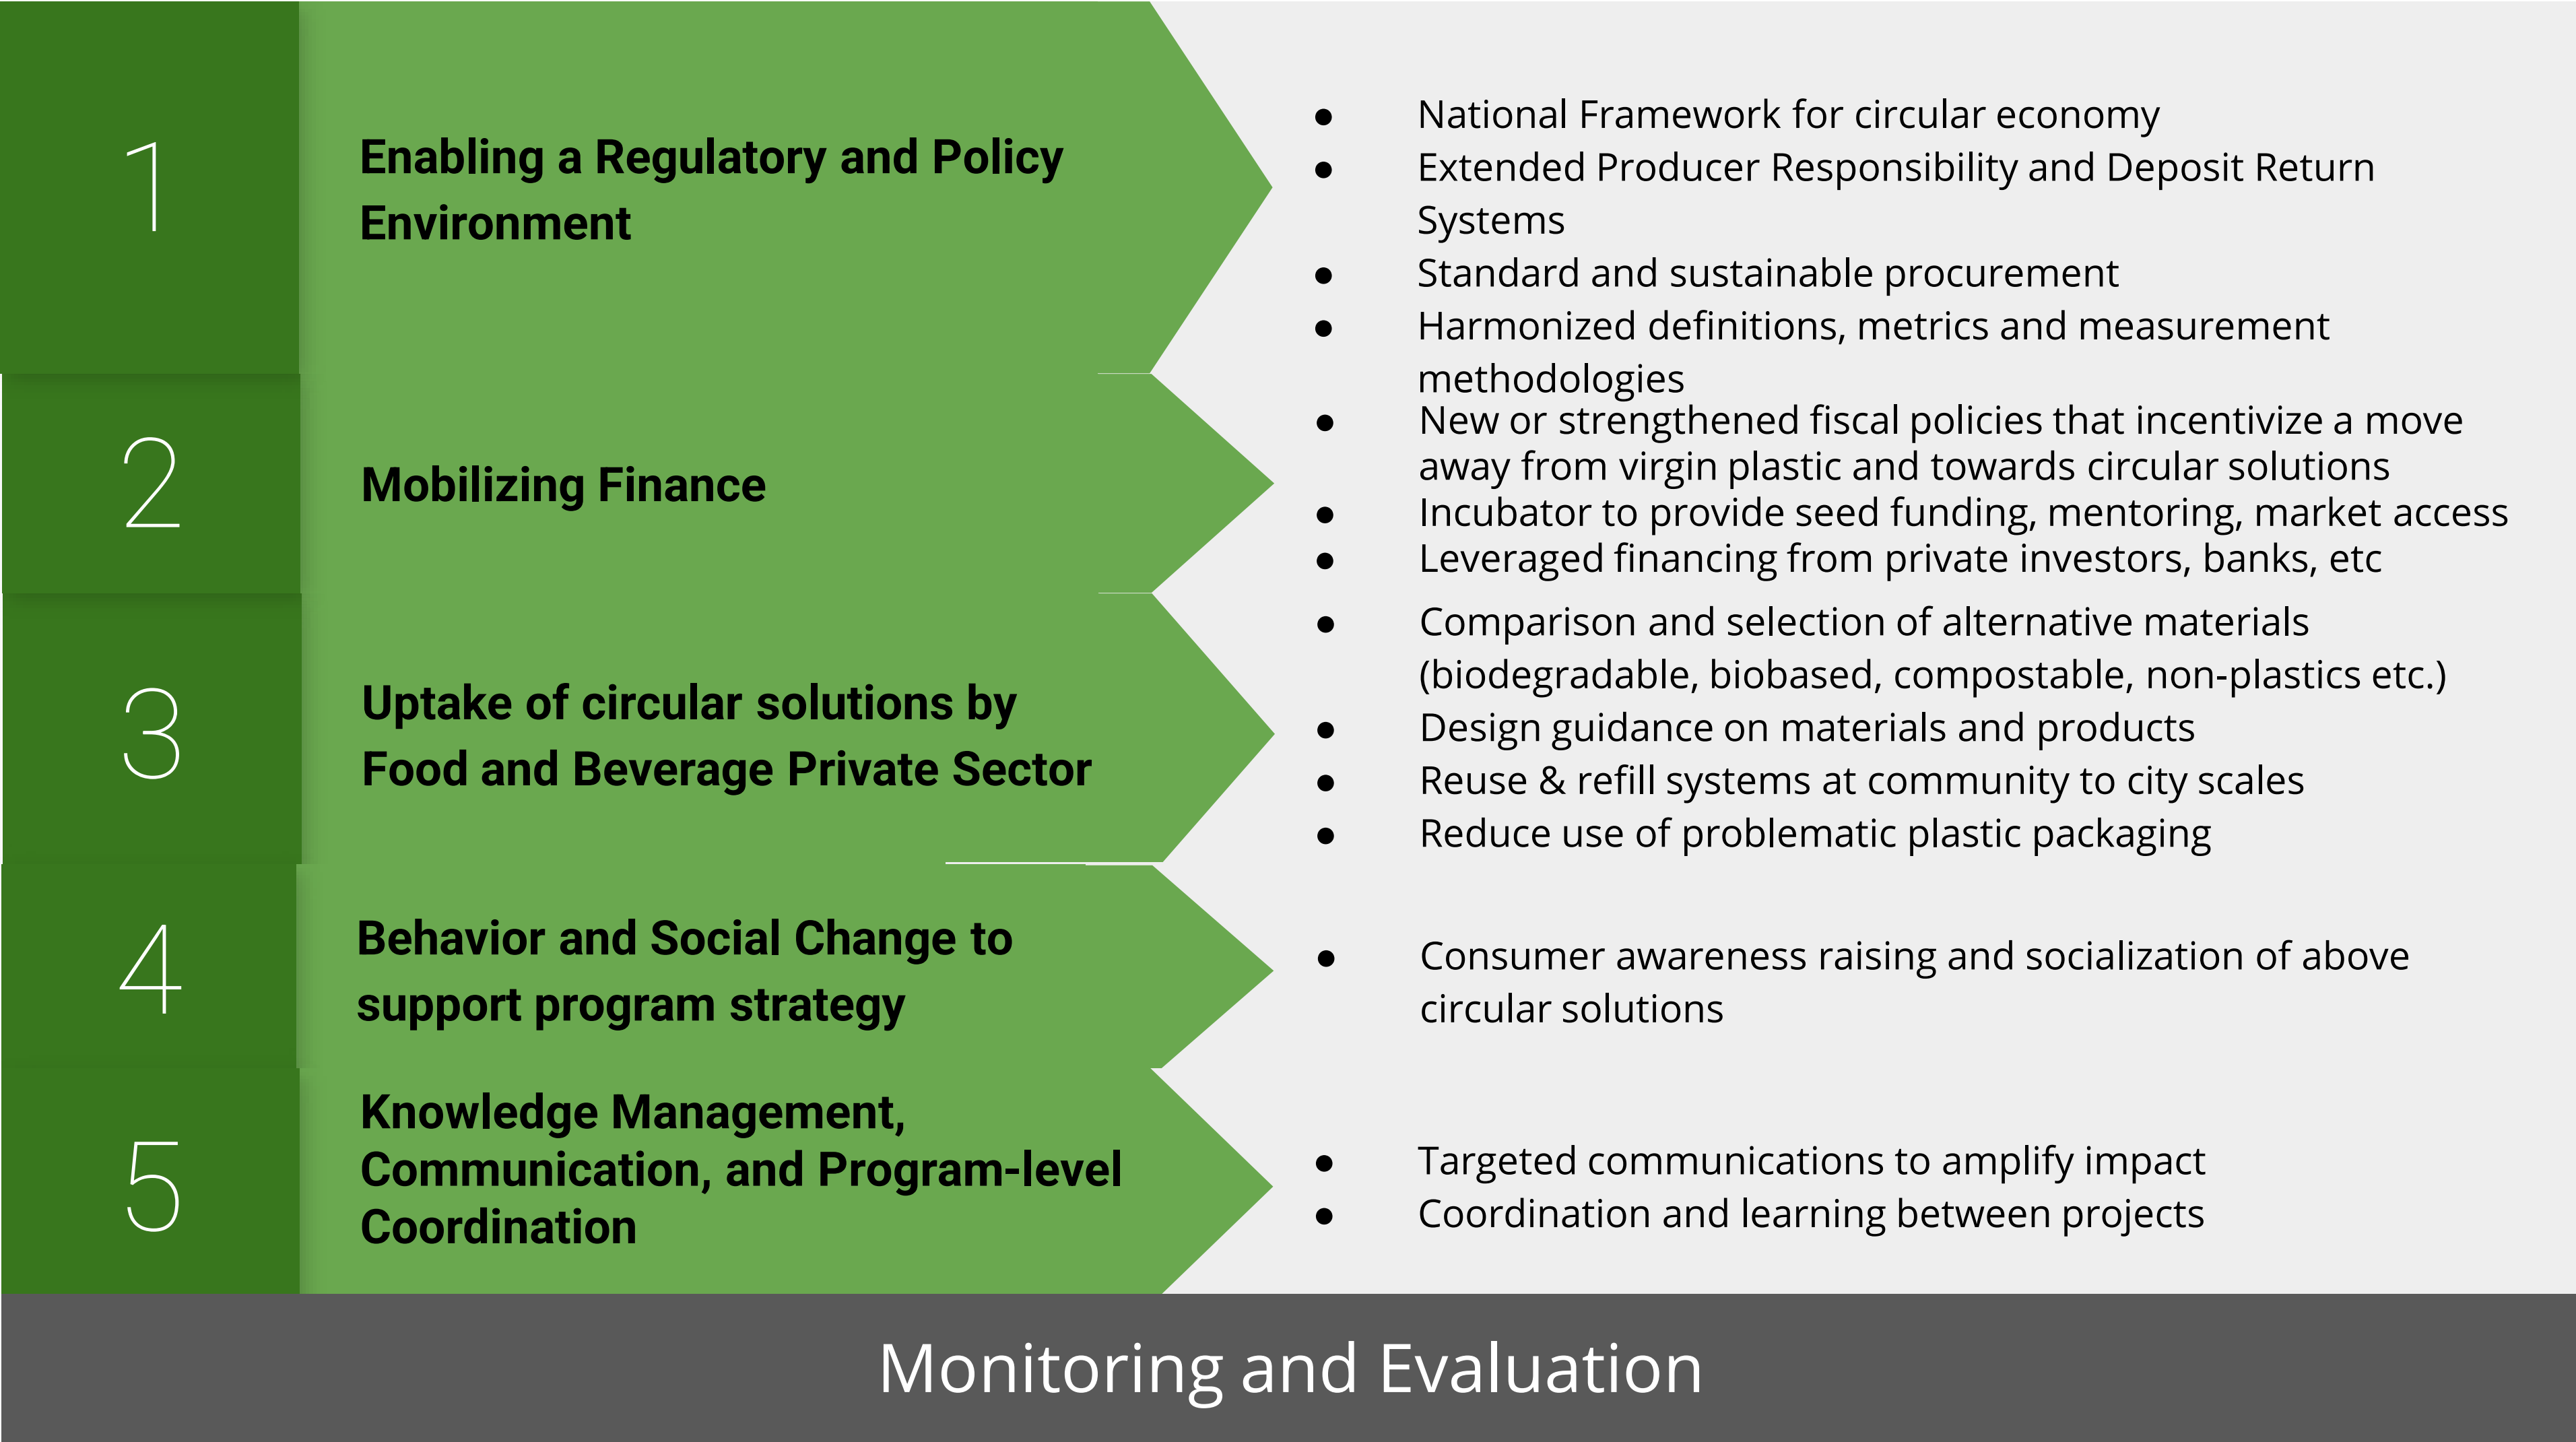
1

Enabling a Regulatory and Policy Environment

- National Framework for circular economy
- Extended Producer Responsibility and Deposit Return Systems
- Standard and sustainable procurement
- Harmonized definitions, metrics and measurement methodologies

2

Mobilizing Finance

- New or strengthened fiscal policies that incentivize a move away from virgin plastic and towards circular solutions
- Incubator to provide seed funding, mentoring, market access
- Leveraged financing from private investors, banks, etc

3

Uptake of circular solutions by Food and Beverage Private Sector

- Comparison and selection of alternative materials (biodegradable, biobased, compostable, non-plastics etc.)
- Design guidance on materials and products
- Reuse & refill systems at community to city scales
- Reduce use of problematic plastic packaging

4

Behavior and Social Change to support program strategy

- Consumer awareness raising and socialization of above circular solutions

5

Knowledge Management, Communication, and Program-level Coordination

- Targeted communications to amplify impact
- Coordination and learning between projects

Monitoring and Evaluation